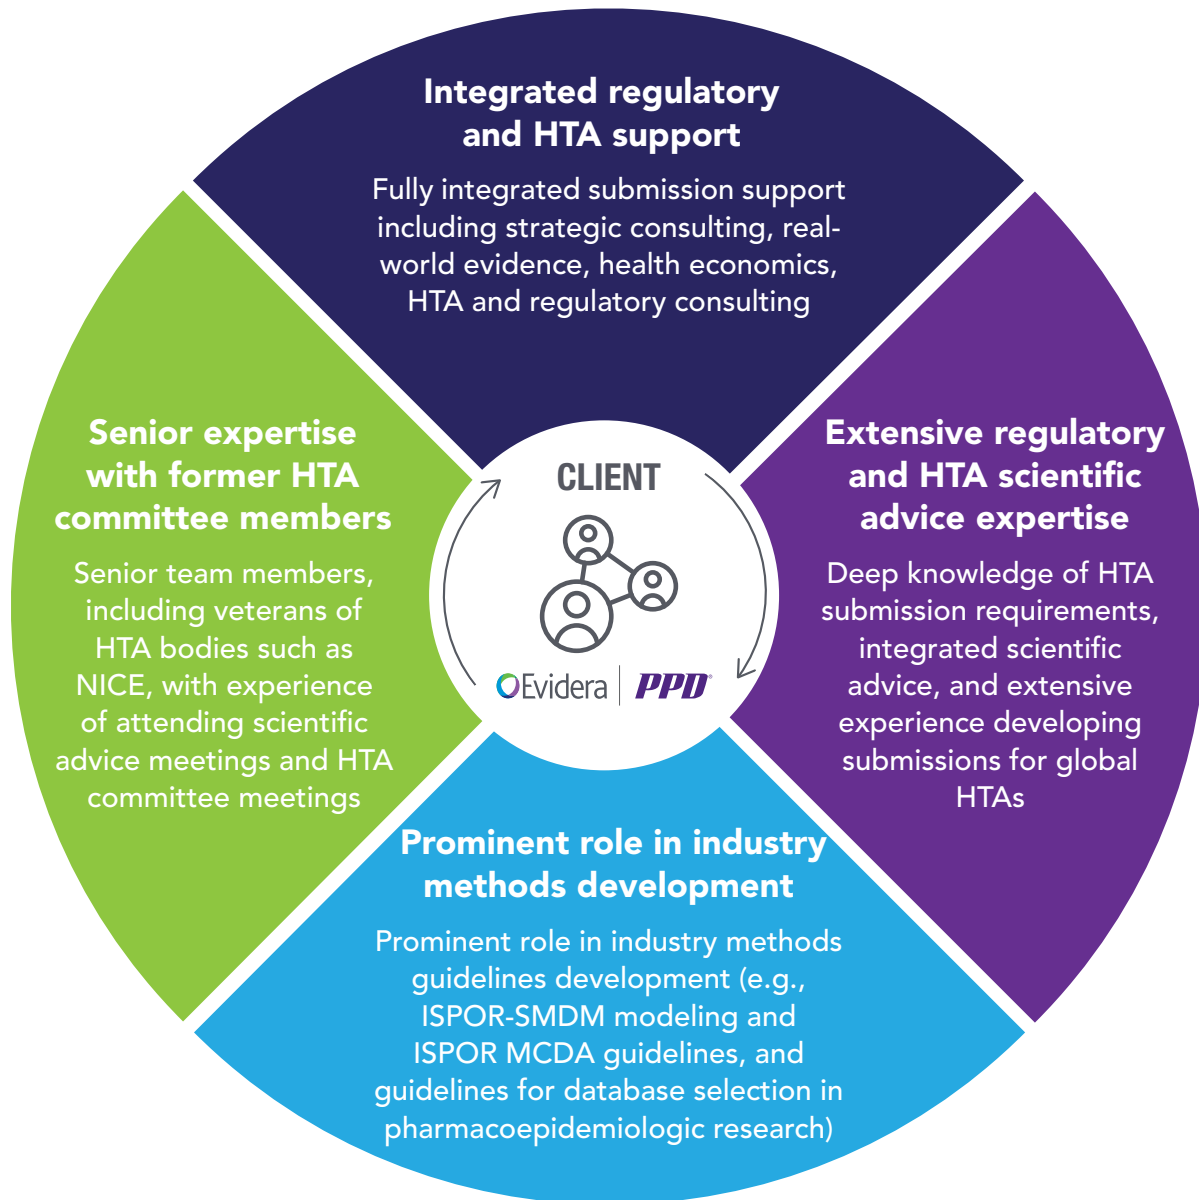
Integrated regulatory and HTA support

Fully integrated submission support including strategic consulting, real-world evidence, health economics, HTA and regulatory consulting

Senior expertise with former HTA committee members

Senior team members, including veterans of HTA bodies such as NICE, with experience of attending scientific advice meetings and HTA committee meetings

CLIENT

Evidera | PPD

Extensive regulatory and HTA scientific advice expertise

Deep knowledge of HTA submission requirements, integrated scientific advice, and extensive experience developing submissions for global HTAs

Prominent role in industry methods development

Prominent role in industry methods guidelines development (e.g., ISPOR-SMDM modeling and ISPOR MCDA guidelines, and guidelines for database selection in pharmacoepidemiologic research)